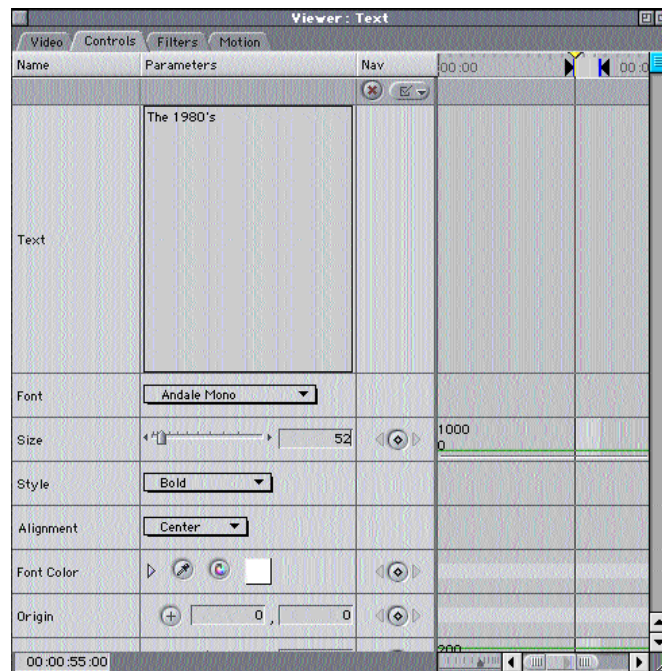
Viewer: Text

Video
Controls
Filters
Motion

| Name | Parameters | Nav |
|---|---|---|
| Text | The 1980's | |
| Font | Andale Mono | |
| Size | 52 | |
| Style | Bold | |
| Alignment | Center | |
| Font Color | | |
| Origin | 0 , 0 | |

00:00
00:0
1000
0
200
00:00:55:00